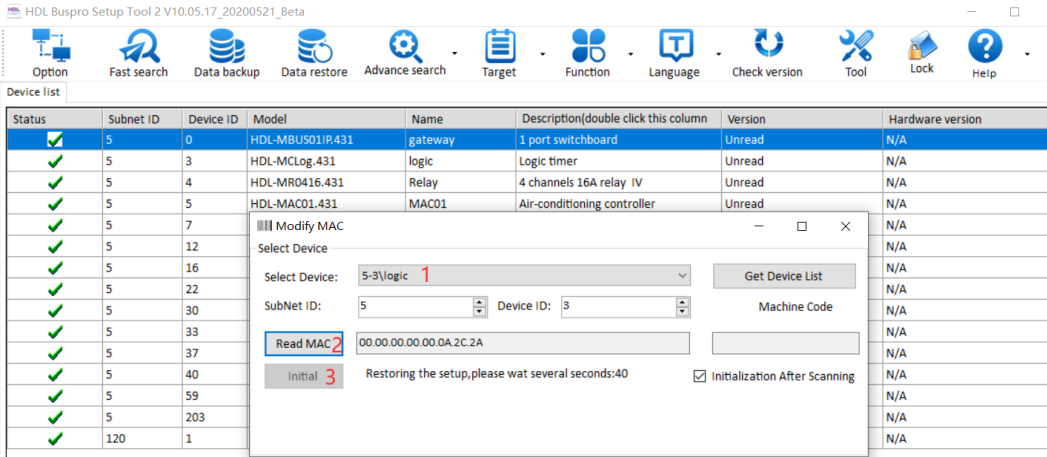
HDL Buspro Setup Tool 2 V10.05.17_20200521_Beta

Option | Fast search | Data backup | Data restore | Advance search | Target | Function | Language | Check version | Tool | Lock | Help

Device list

| Status | Subnet ID | Device ID | Model | Name | Description(double click this column | Version | Hardware version |
|---|---|---|---|---|---|---|---|
| ✔ | 5 | 0 | HDL-MBUS01IP.431 | gateway | 1 port switchboard | Unread | N/A |
| ✔ | 5 | 3 | HDL-MCLog.431 | logic | Logic timer | Unread | N/A |
| ✔ | 5 | 4 | HDL-MR0416.431 | Relay | 4 channels 16A relay IV | Unread | N/A |
| ✔ | 5 | 5 | HDL-MAC01.431 | MAC01 | Air-conditioning controller | Unread | N/A |
| ✔ | 5 | 7 | | | | | N/A |
| ✔ | 5 | 12 | | | | | N/A |
| ✔ | 5 | 16 | | | | | N/A |
| ✔ | 5 | 22 | | | | | N/A |
| ✔ | 5 | 30 | | | | | N/A |
| ✔ | 5 | 33 | | | | | N/A |
| ✔ | 5 | 37 | | | | | N/A |
| ✔ | 5 | 40 | | | | | N/A |
| ✔ | 5 | 59 | | | | | N/A |
| ✔ | 5 | 203 | | | | | N/A |
| ✔ | 120 | 1 | | | | | N/A |

Modify MAC
Select Device
Select Device: 5-3\logic 1
Get Device List
SubNet ID: 5 Device ID: 3
Machine Code
Read MAC 2 00.00.00.00.00.0A.2C.2A
Initial 3 Restoring the setup,please wat several seconds:40
☑ Initialization After Scanning